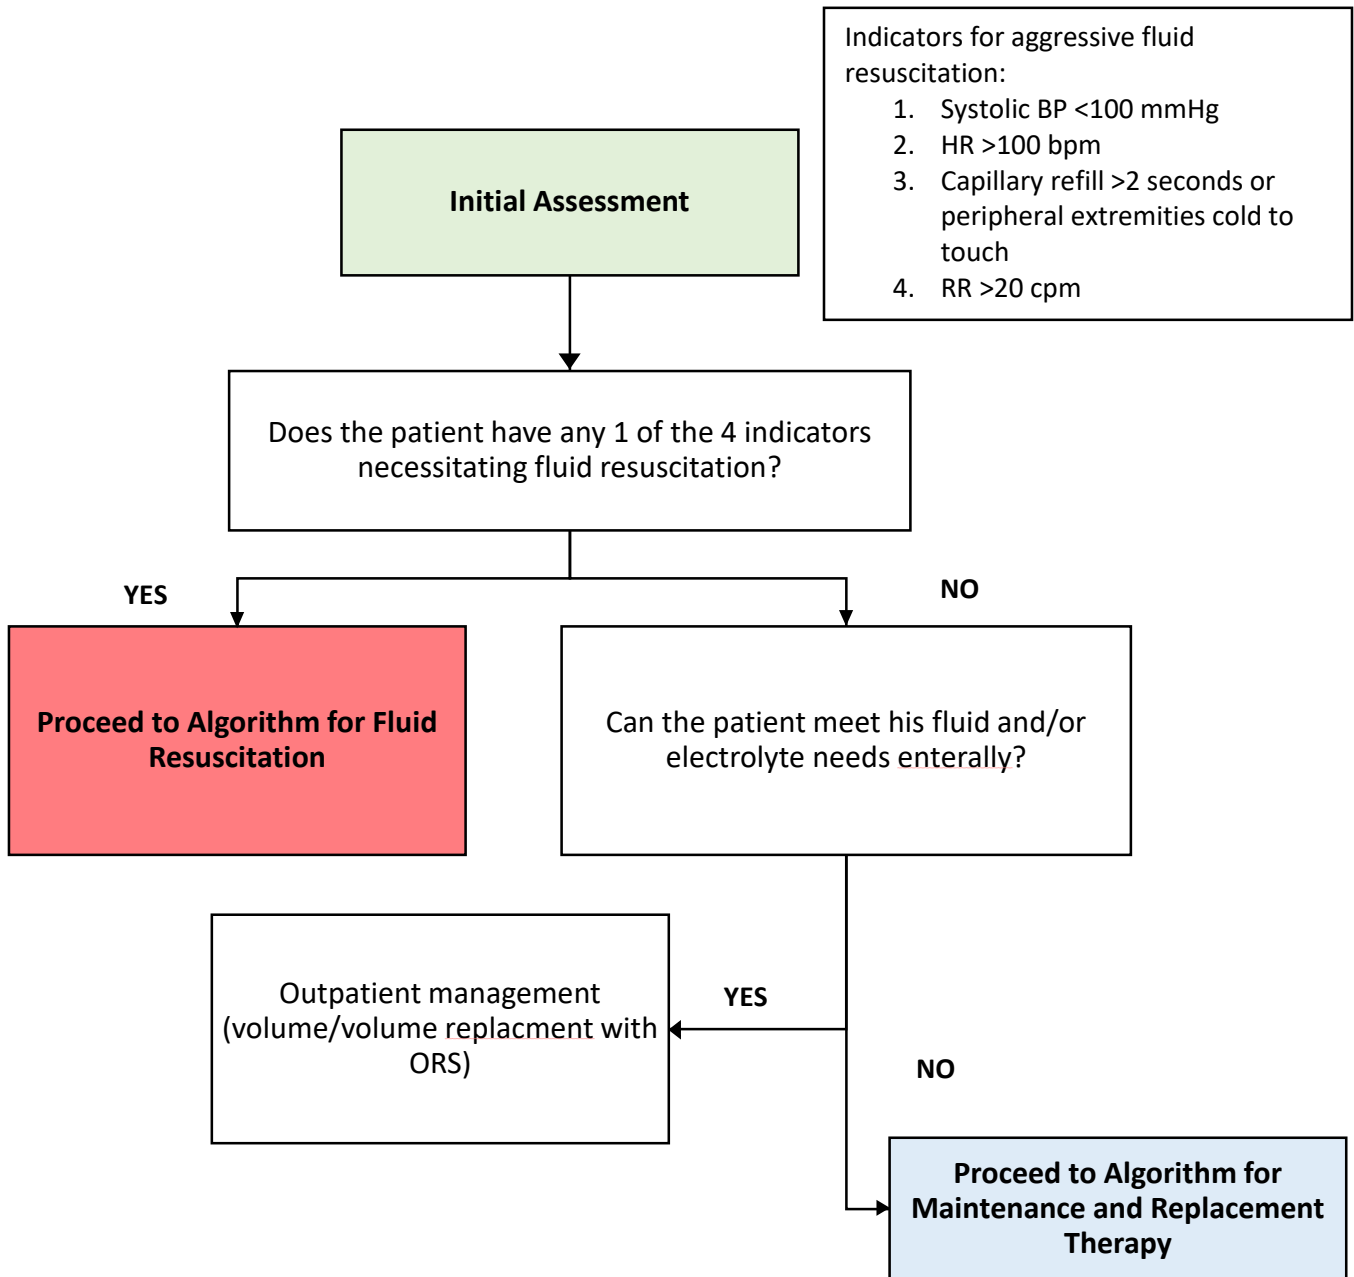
Indicators for aggressive fluid resuscitation:
1. Systolic BP <100 mmHg
2. HR >100 bpm
3. Capillary refill >2 seconds or peripheral extremities cold to touch
4. RR >20 cpm

Initial Assessment

Does the patient have any 1 of the 4 indicators necessitating fluid resuscitation?

YES

NO

Proceed to Algorithm for Fluid Resuscitation

Can the patient meet his fluid and/or electrolyte needs enterally?

Outpatient management (volume/volume replacment with ORS)

YES

NO

Proceed to Algorithm for Maintenance and Replacement Therapy